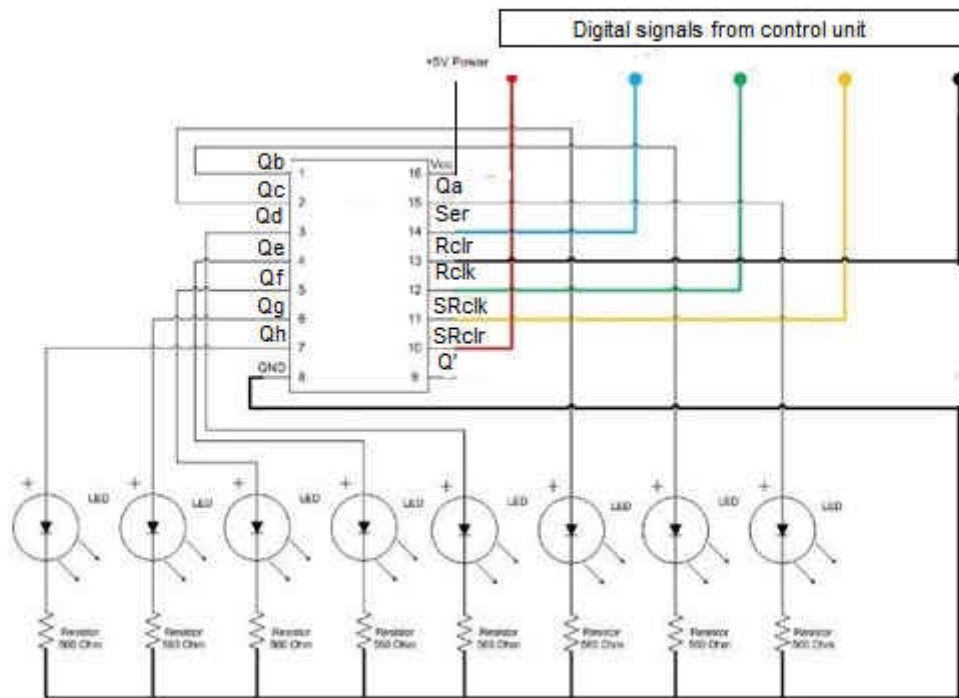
Digital signals from control unit

+5V Power

Qb 1
Qc 2
Qd 3
Qe 4
Qf 5
Qg 6
Qh 7
GND 8

Vcc 16
Qa 15
Ser 14
Rclr 13
Rclk 12
SRclk 11
SRclr 10
Q' 9

+ LED
+ LED
+ LED
+ LED
+ LED
+ LED
+ LED
+ LED

Resistor 560 Ohm
Resistor 560 Ohm
Resistor 560 Ohm
Resistor 560 Ohm
Resistor 560 Ohm
Resistor 560 Ohm
Resistor 560 Ohm
Resistor 560 Ohm